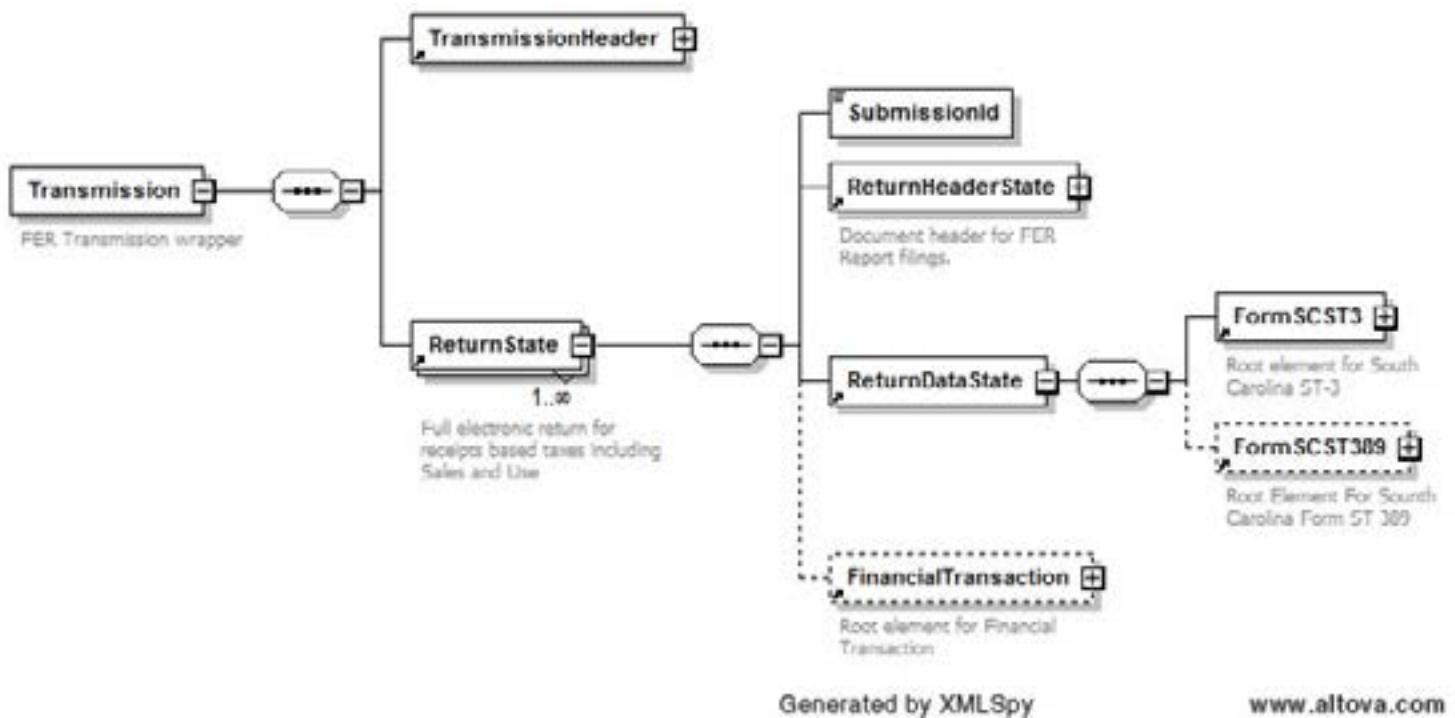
TransmissionHeader

Transmission

FER Transmission wrapper

SubmissionId

ReturnHeaderState

Document header for FER Report filings.

ReturnState

1..∞

Full electronic return for receipts based taxes including Sales and Use

ReturnDataState

FormSCST3

Root element for South Carolina ST-3

FormSCST389

Root Element For Sounth Carolina Form ST 389

FinancialTransaction

Root element for Financial Transaction

Generated by XMLSpy

www.altova.com